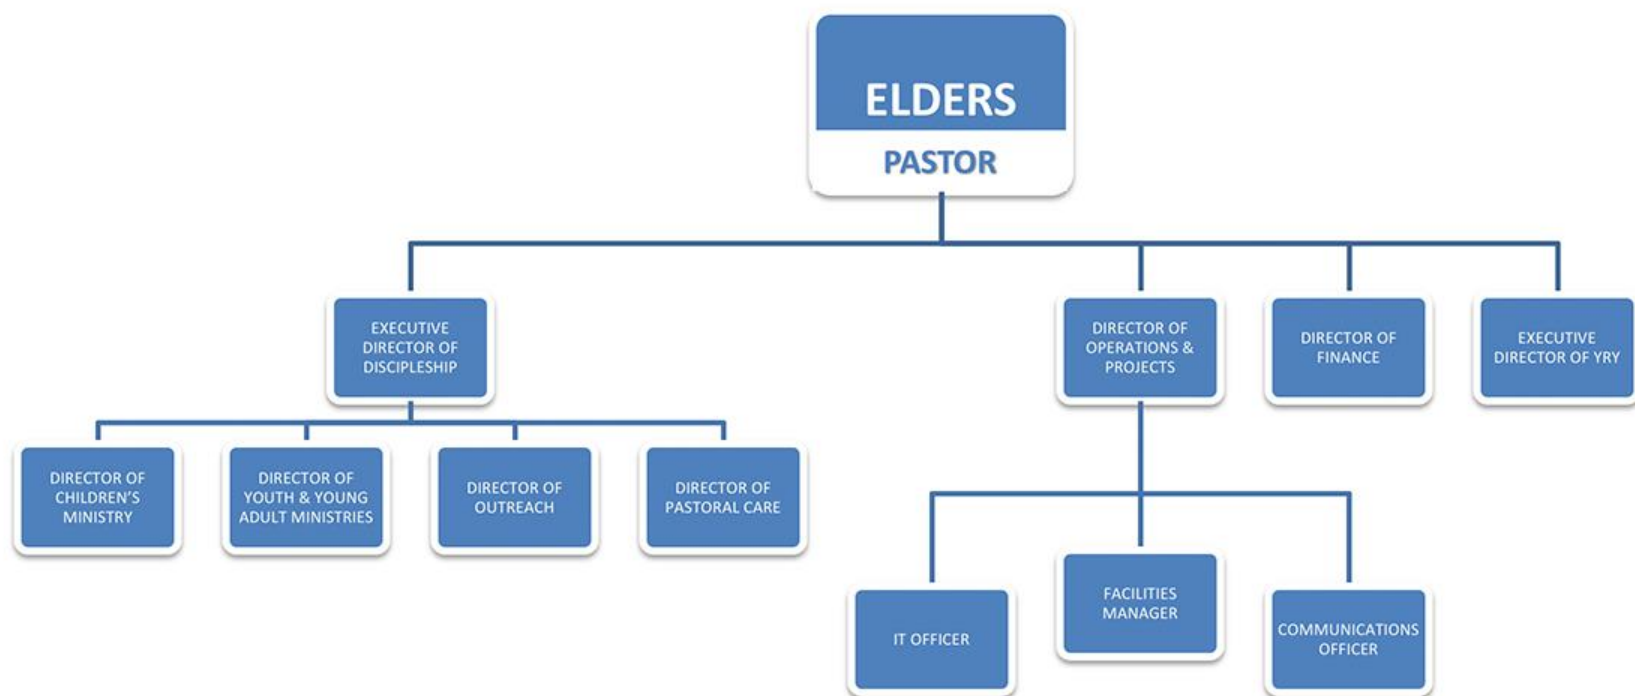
ELDERS

PASTOR

EXECUTIVE DIRECTOR OF DISCIPLESHIP

DIRECTOR OF OPERATIONS & PROJECTS

DIRECTOR OF FINANCE

EXECUTIVE DIRECTOR OF YRY

DIRECTOR OF CHILDREN'S MINISTRY

DIRECTOR OF YOUTH & YOUNG ADULT MINISTRIES

DIRECTOR OF OUTREACH

DIRECTOR OF PASTORAL CARE

IT OFFICER

FACILITIES MANAGER

COMMUNICATIONS OFFICER